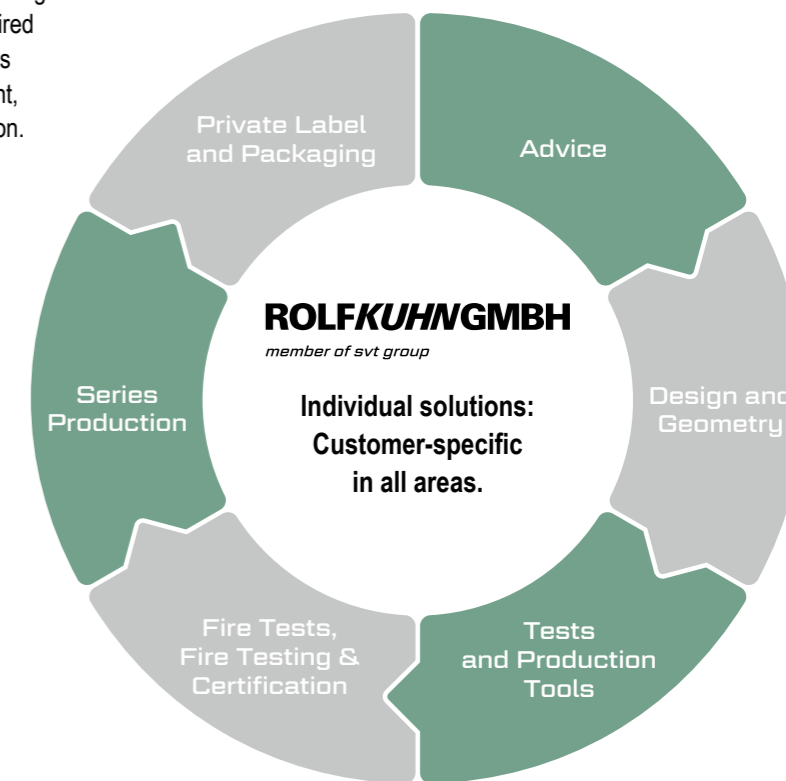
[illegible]g
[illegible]ired
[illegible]s
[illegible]nt,
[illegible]on.

Private Label and Packaging

Advice

ROLFKUHNGMBH
member of svt group

Series Production

Individual solutions: Customer-specific in all areas.

Design an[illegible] Geometry

Fire Tests, Fire Testing & Certification

Tests and Production Tools